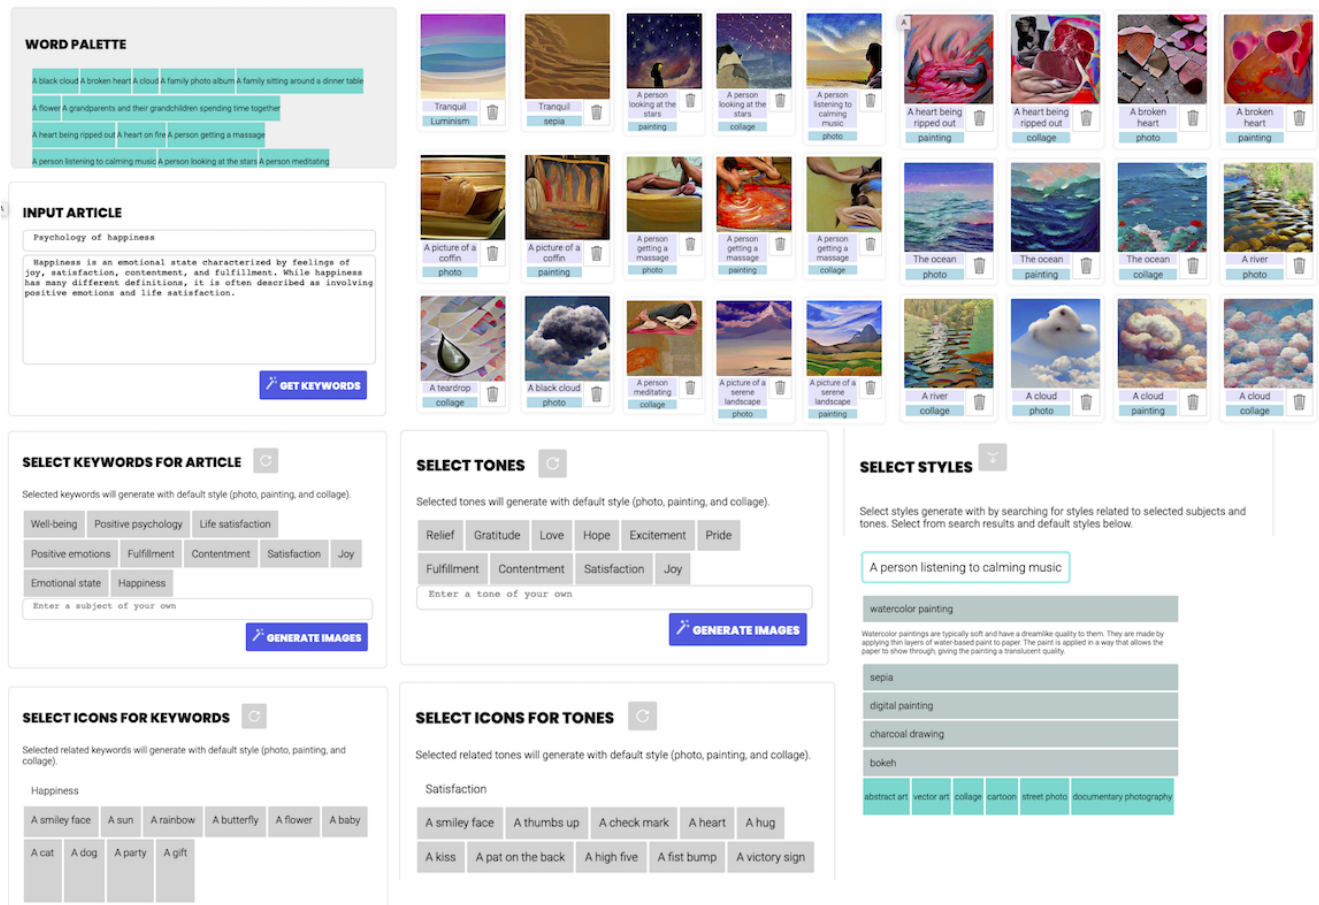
WORD PALETTE

A black cloud A broken heart A cloud A family photo album A family sitting around a dinner table A flower A grandparents and their grandchildren spending time together A heart being ripped out A heart on fire A person getting a massage A person listening to calming music A person looking at the stars A person meditating

INPUT ARTICLE

Psychology of happiness

Happiness is an emotional state characterized by feelings of joy, satisfaction, contentment, and fulfillment. While happiness has many different definitions, it is often described as involving positive emotions and life satisfaction.

GET KEYWORDS

Tranquil Luminism
Tranquil sepia
A person looking at the stars painting
A person looking at the stars collage
A person listening to calming music photo
A heart being ripped out painting
A heart being ripped out collage
A broken heart photo
A broken heart painting
A picture of a coffin photo
A picture of a coffin painting
A person getting a massage photo
A person getting a massage painting
A person getting a massage collage
The ocean photo
The ocean painting
The ocean collage
A river photo
A teardrop collage
A black cloud photo
A person meditating collage
A picture of a serene landscape photo
A picture of a serene landscape painting
A river collage
A cloud photo
A cloud painting
A cloud collage

SELECT KEYWORDS FOR ARTICLE

Selected keywords will generate with default style (photo, painting, and collage).

Well-being Positive psychology Life satisfaction Positive emotions Fulfillment Contentment Satisfaction Joy Emotional state Happiness

Enter a subject of your own

GENERATE IMAGES

SELECT TONES

Selected tones will generate with default style (photo, painting, and collage).

Relief Gratitude Love Hope Excitement Pride Fulfillment Contentment Satisfaction Joy

Enter a tone of your own

GENERATE IMAGES

SELECT STYLES

Select styles generate with by searching for styles related to selected subjects and tones. Select from search results and default styles below.

A person listening to calming music

watercolor painting

Watercolor paintings are typically soft and have a dreamlike quality to them. They are made by applying thin layers of water-based paint to paper. The paint is applied in a way that allows the paper to show through, giving the painting a translucent quality.

sepia
digital painting
charcoal drawing
bokeh

abstract art vector art collage cartoon street photo documentary photography

SELECT ICONS FOR KEYWORDS

Selected related keywords will generate with default style (photo, painting, and collage).

Happiness

A smiley face A sun A rainbow A butterfly A flower A baby A cat A dog A party A gift

SELECT ICONS FOR TONES

Selected related tones will generate with default style (photo, painting, and collage).

Satisfaction

A smiley face A thumbs up A check mark A heart A hug A kiss A pat on the back A high five A fist bump A victory sign